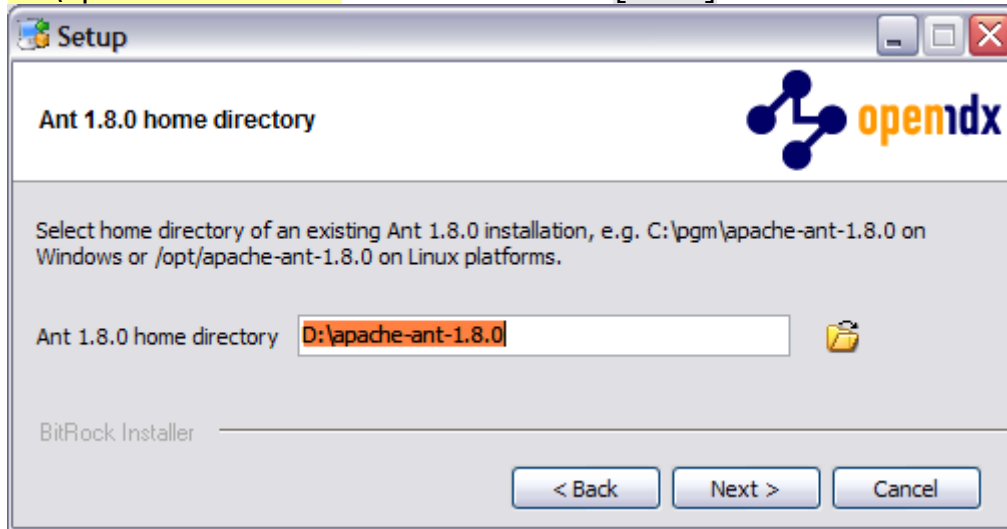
Setup

Ant 1.8.0 home directory

openndx

Select home directory of an existing Ant 1.8.0 installation, e.g. C:\pgm\apache-ant-1.8.0 on Windows or /opt/apache-ant-1.8.0 on Linux platforms.

Ant 1.8.0 home directory D:\apache-ant-1.8.0

BitRock Installer

< Back Next > Cancel